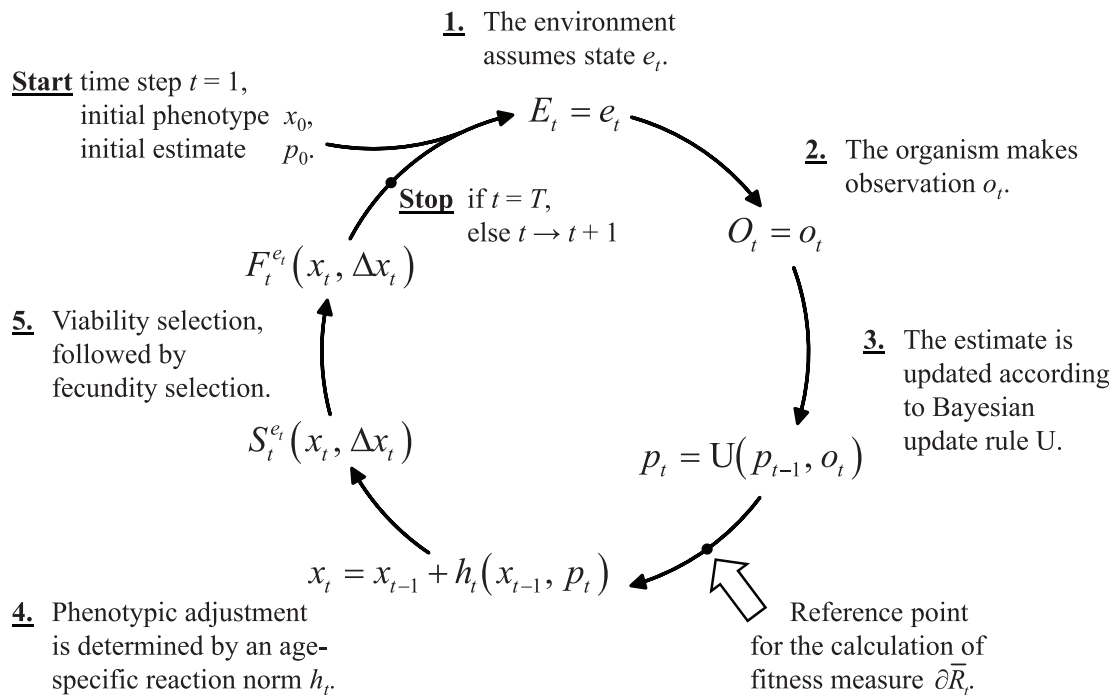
**1.** The environment assumes state $e_t$.

**Start** time step $t = 1$, initial phenotype $x_0$, initial estimate $p_0$.

$E_t = e_t$

**2.** The organism makes observation $o_t$.

**Stop** if $t = T$, else $t \rightarrow t + 1$

$O_t = o_t$

$F_t^{e_t}\left(x_t, \Delta x_t\right)$

**5.** Viability selection, followed by fecundity selection.

**3.** The estimate is updated according to Bayesian update rule U.

$S_t^{e_t}\left(x_t, \Delta x_t\right)$

$p_t = \mathrm{U}\left(p_{t-1}, o_t\right)$

$x_t = x_{t-1} + h_t\left(x_{t-1}, p_t\right)$

**4.** Phenotypic adjustment is determined by an age-specific reaction norm $h_t$.

Reference point for the calculation of fitness measure $\partial\bar{R}_t$.